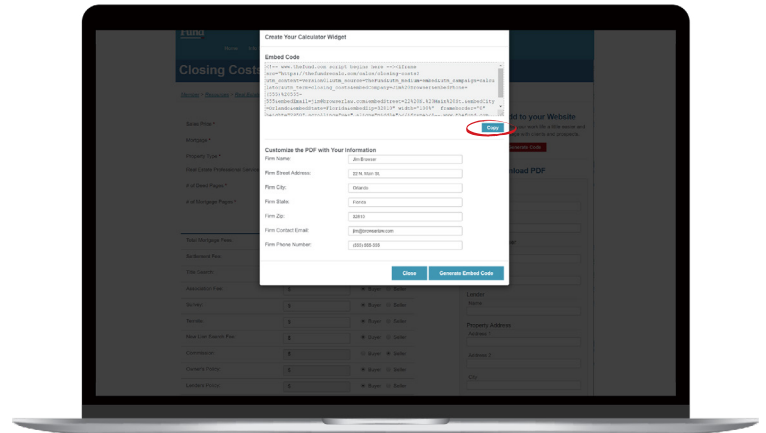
Create Your Calculator Widget

Embed Code

<!-- www.thefund.com script begins here --><iframe src="https://thefundcalc.com/calcs/closing-costs?utm_content=extension&utm_source=thefund&utm_medium=embedlink_campaign=calculators&utm_term=closing_costs&embedCompany=Jim%20Broker&embedPhone=(555)%20555-555&embedEmail=jim@brokerabc.com&embedStreet=321%20N.%20Main%20St.&embedCity=Orlando&embedState=Florida&embedZip=32810" width="100%" frameborder="0"

Copy

Customize the PDF with Your Information

Firm Name: Jim Broker

Firm Street Address: 321 N. Main St.

Firm City: Orlando

Firm State: Florida

Firm Zip: 32810

Firm Contact Email: jim@brokerabc.com

Firm Phone Number: (555) 555-555

Close

Generate Embed Code

Closing Cost

d to your Website

load PDF

Lender

Name

Property Address

Address

Address 2

City

Buyer Seller